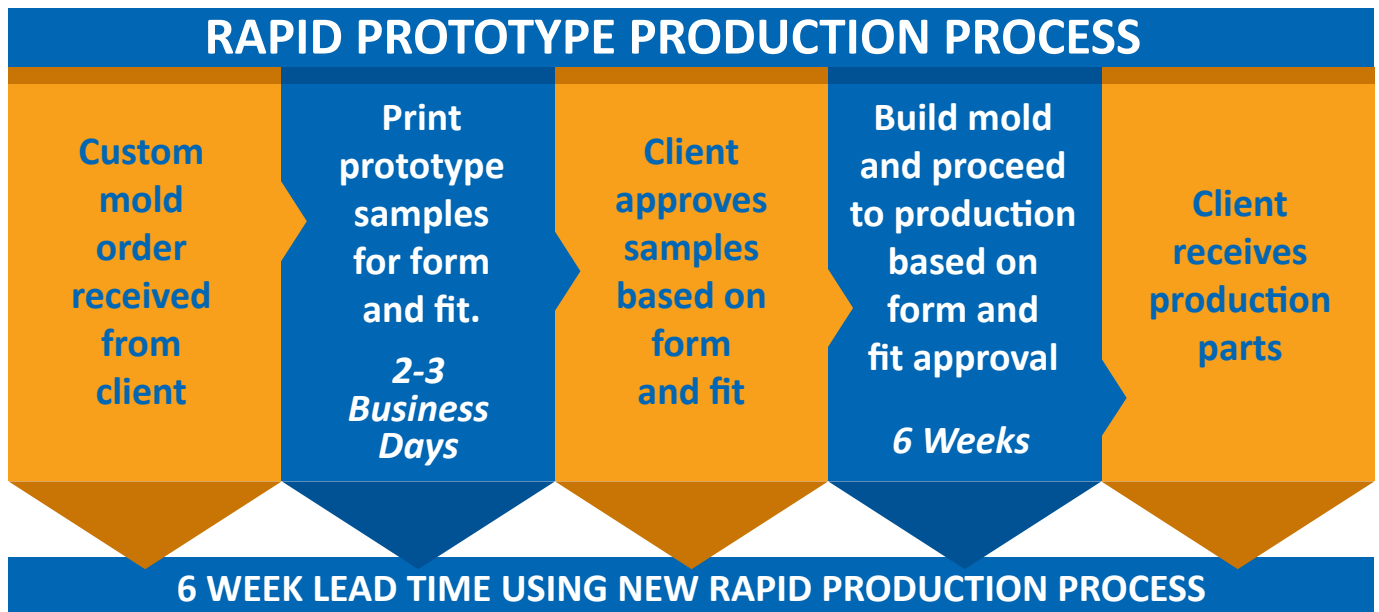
RAPID PROTOTYPE PRODUCTION PROCESS

Custom mold order received from client

Print prototype samples for form and fit.

*2-3 Business Days*

Client approves samples based on form and fit

Build mold and proceed to production based on form and fit approval

*6 Weeks*

Client receives production parts

6 WEEK LEAD TIME USING NEW RAPID PRODUCTION PROCESS